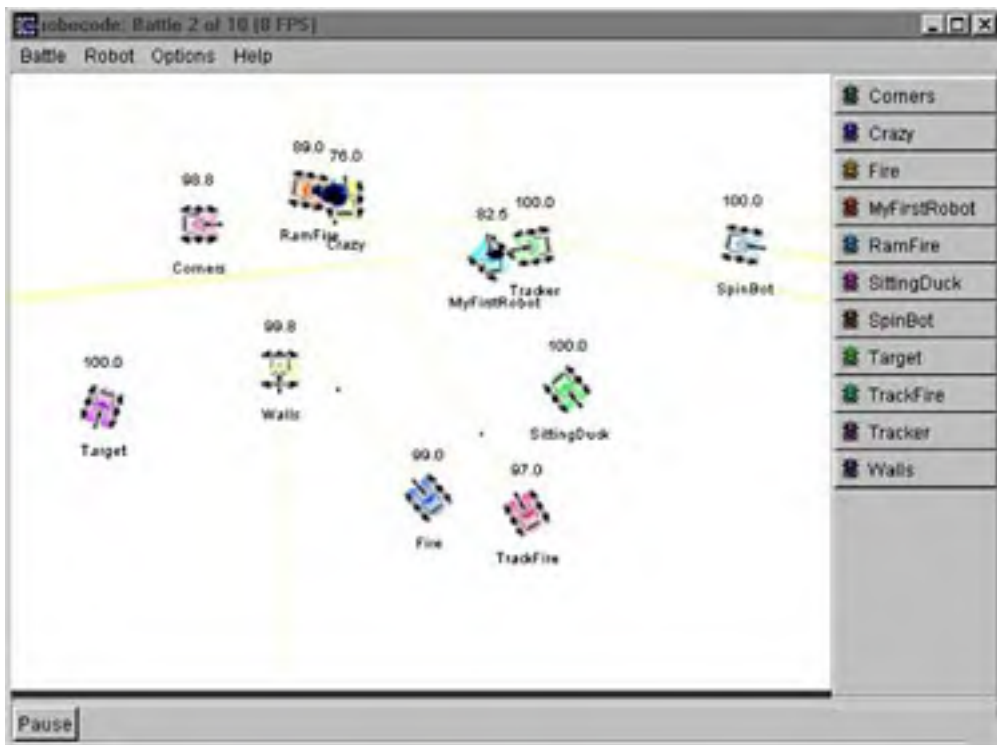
Robocode: Battle 2 of 10 (8 FPS)

Battle Robot Options Help

89.0 76.0
RamFire Crazy

98.8
Corners

82.5 100.0
Tracker
MyFirstRobot

100.0
SpinBot

99.8
Walls

100.0
Target

100.0
SittingDuck

99.0
Fire

97.0
TrackFire

Corners
Crazy
Fire
MyFirstRobot
RamFire
SittingDuck
SpinBot
Target
TrackFire
Tracker
Walls

Pause